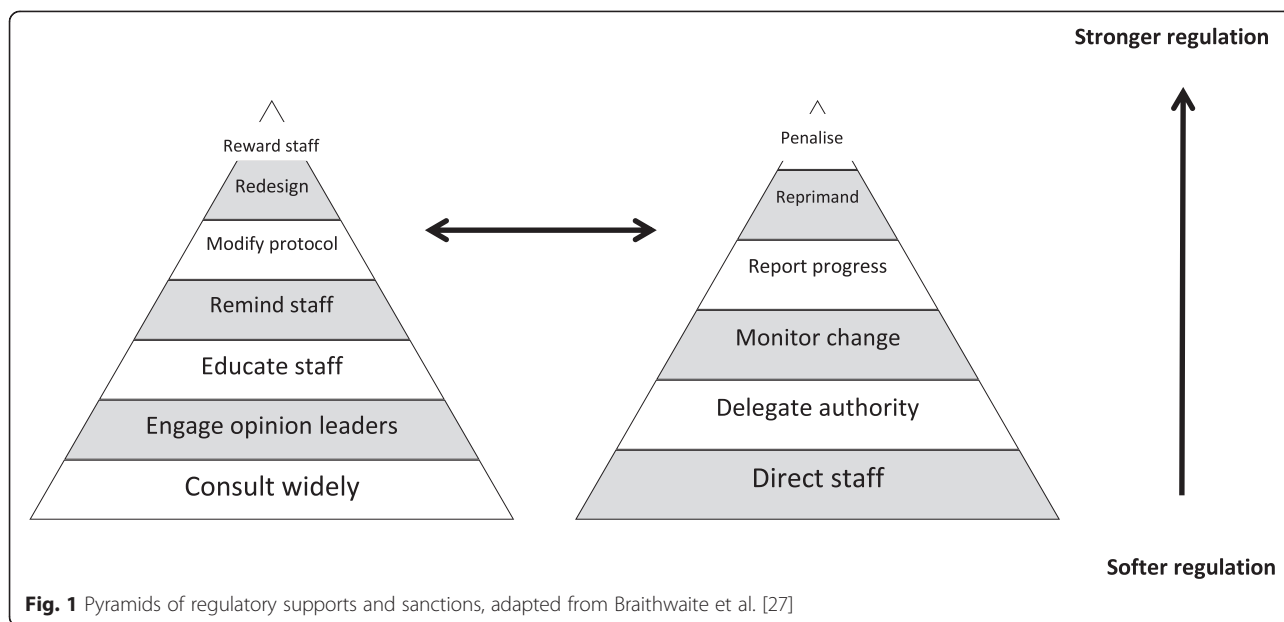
Stronger regulation

Reward staff
Redesign
Modify protocol
Remind staff
Educate staff
Engage opinion leaders
Consult widely

Penalise
Reprimand
Report progress
Monitor change
Delegate authority
Direct staff

Softer regulation

**Fig. 1** Pyramids of regulatory supports and sanctions, adapted from Braithwaite et al. [27]